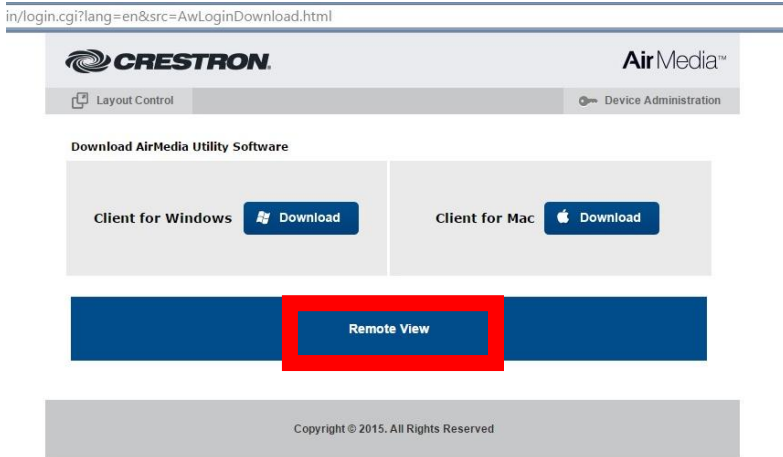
in/login.cgi?lang=en&src=AwLoginDownload.html

CRESTRON

AirMedia™

Layout Control

Device Administration

Download AirMedia Utility Software

Client for Windows

Download

Client for Mac

Download

Remote View

Copyright © 2015. All Rights Reserved